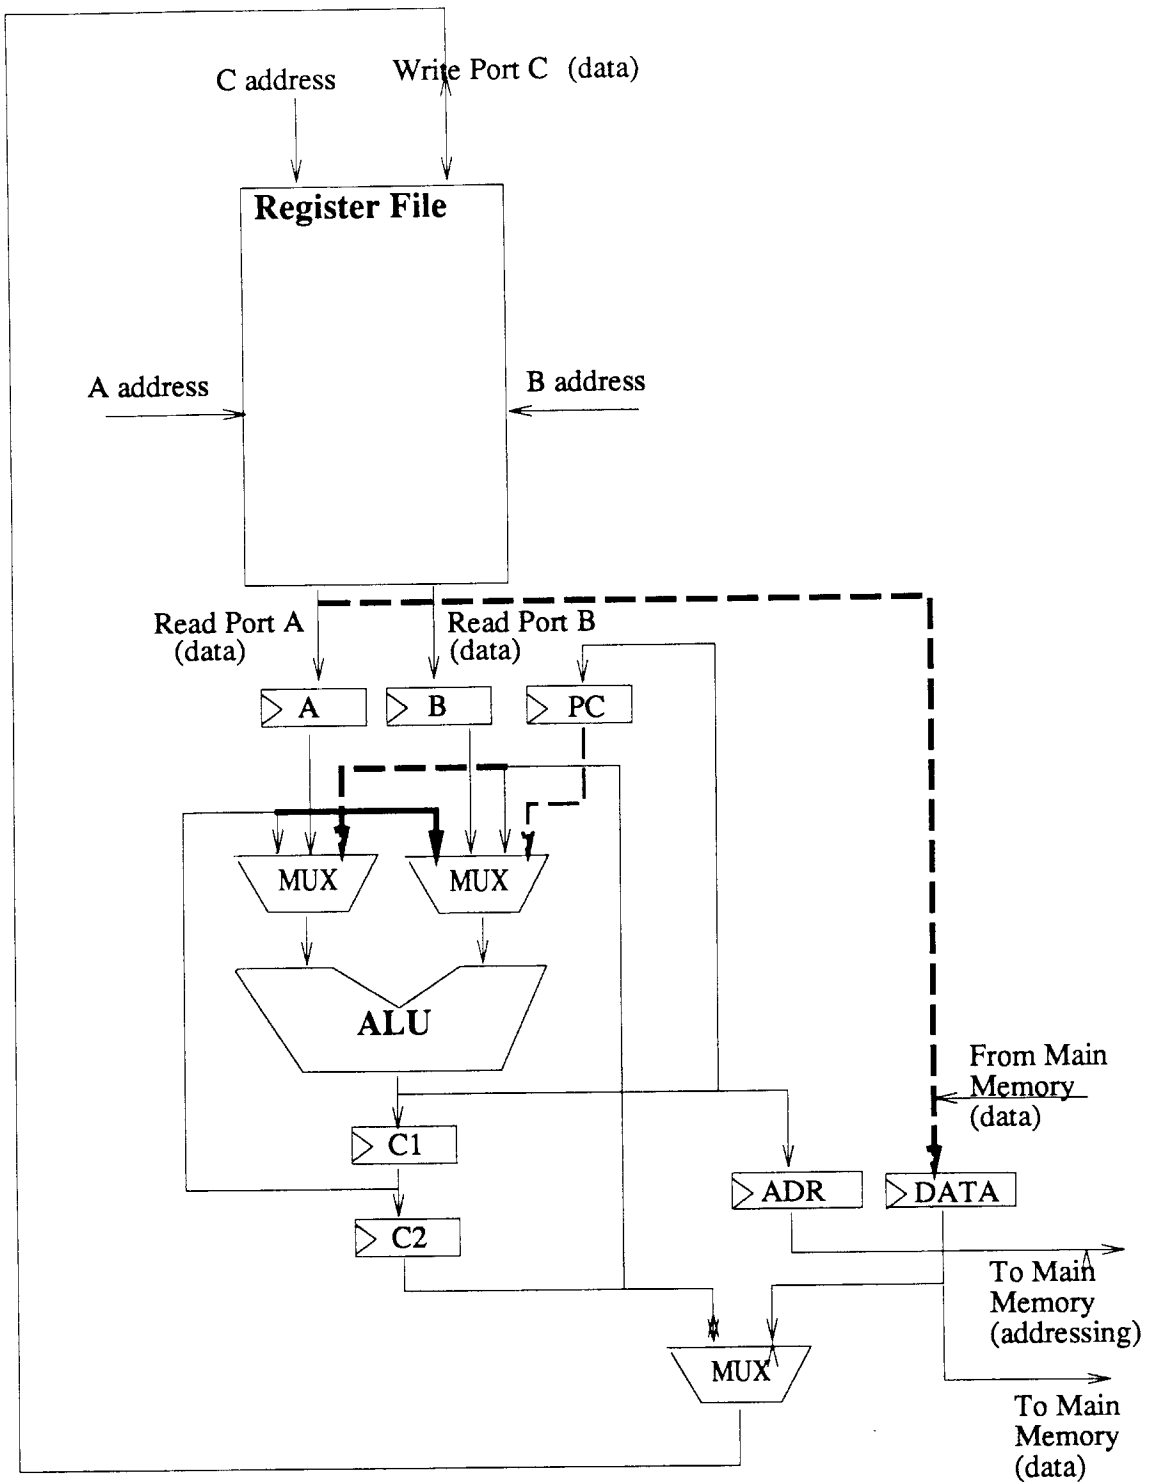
C address
Write Port C (data)

Register File

A address

B address

Read Port A (data)

Read Port B (data)

A

B

PC

MUX

MUX

ALU

From Main Memory (data)

C1

ADR

DATA

C2

To Main Memory (addressing)

MUX

To Main Memory (data)